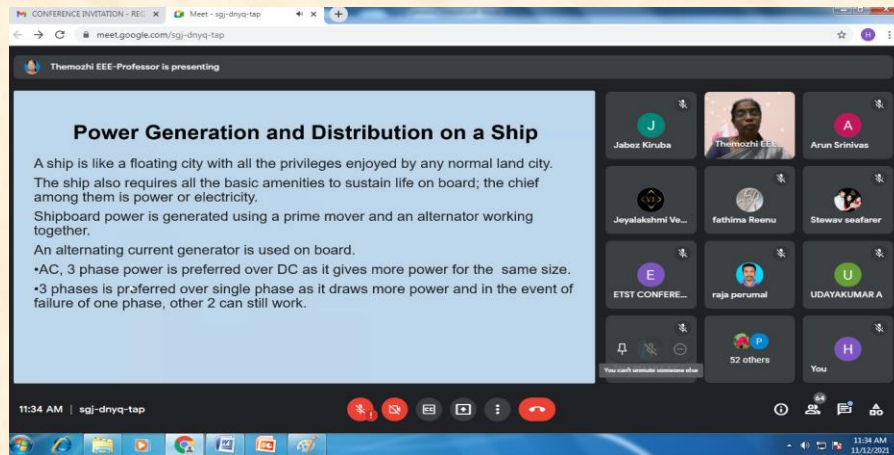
CONFERENCE INVITATION - REG ×
Meet - sgj-dnyq-tap ×
+
meet.google.com/sgj-dnyq-tap

Themozhi EEE-Professor is presenting

Power Generation and Distribution on a Ship

A ship is like a floating city with all the privileges enjoyed by any normal land city.

The ship also requires all the basic amenities to sustain life on board; the chief among them is power or electricity.

Shipboard power is generated using a prime mover and an alternator working together.

An alternating current generator is used on board.

•AC, 3 phase power is preferred over DC as it gives more power for the same size.

•3 phases is preferred over single phase as it draws more power and in the event of failure of one phase, other 2 can still work.

J
Jabez Kiruba
Themozhi EEE...
A
Arun Srinivas
Jeyalakshmi Ve...
fathima Reenu
Stewav seafarer
E
ETST CONFERE...
raja perumal
U
UDAYAKUMAR A
You can't unmute someone else
P
52 others
H
You

11:34 AM | sgj-dnyq-tap
64

11:34 AM
11/12/2021